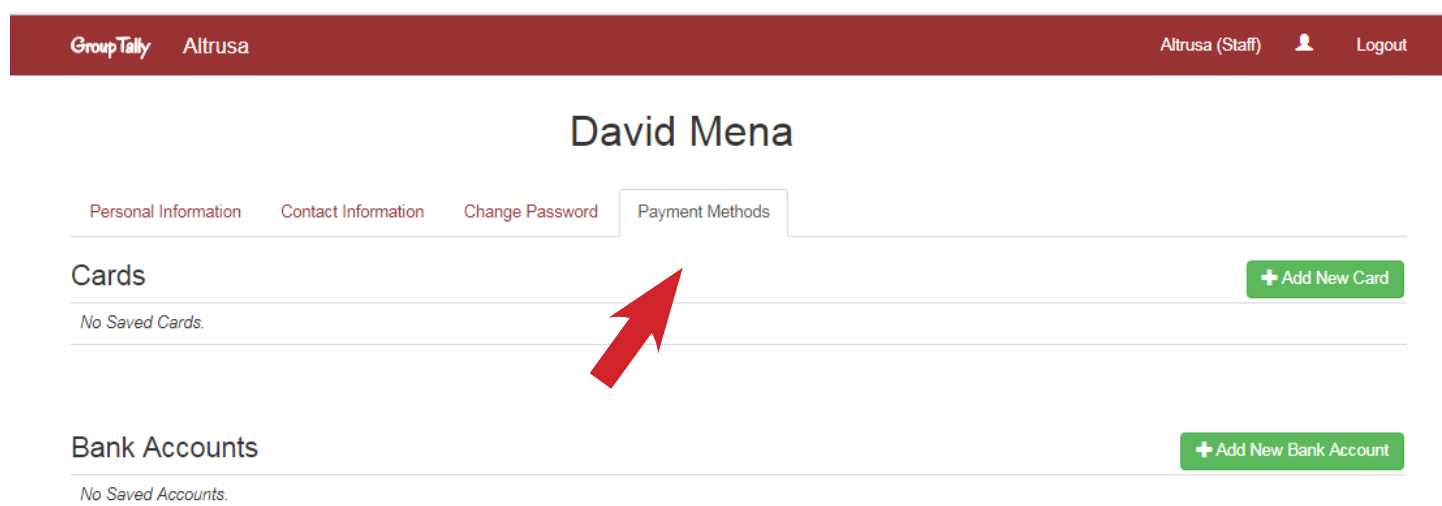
GroupTally Altrusa

Altrusa (Staff) Logout

David Mena

Personal Information Contact Information Change Password Payment Methods

Cards

+ Add New Card

No Saved Cards.

Bank Accounts

+ Add New Bank Account

No Saved Accounts.